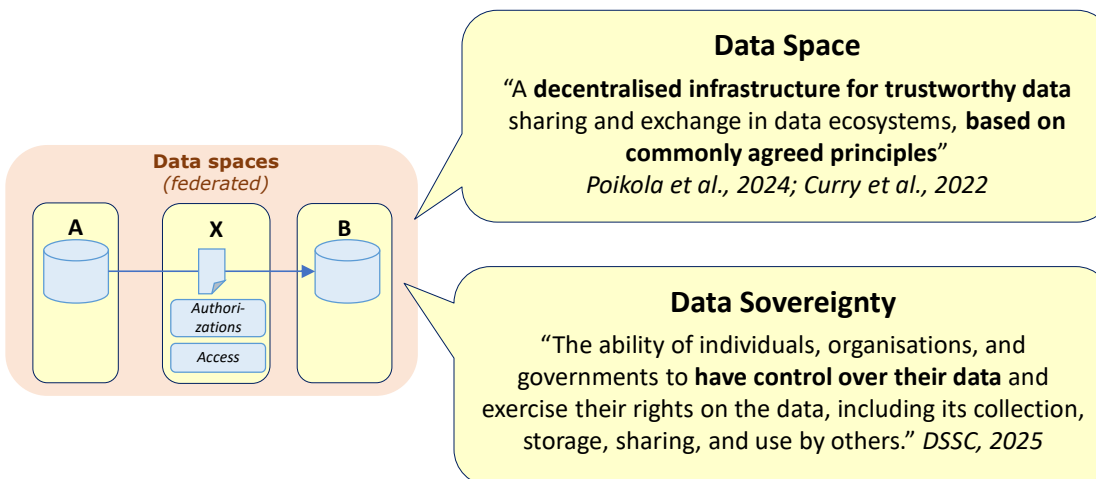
Data spaces
(federated)

A

X

B

Authorizations

Access

Data Space

"A decentralised infrastructure for trustworthy data sharing and exchange in data ecosystems, based on commonly agreed principles"
Poikola et al., 2024; Curry et al., 2022

Data Sovereignty

"The ability of individuals, organisations, and governments to have control over their data and exercise their rights on the data, including its collection, storage, sharing, and use by others." DSSC, 2025